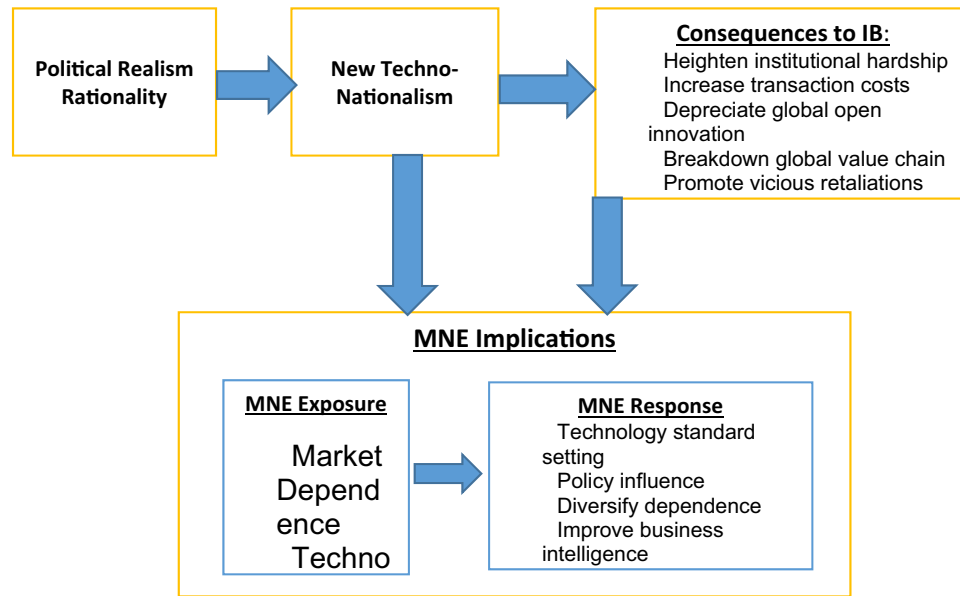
Political Realism Rationality

New Techno-Nationalism

Consequences to IB:
Heighten institutional hardship
Increase transaction costs
Depreciate global open innovation
Breakdown global value chain
Promote vicious retaliations

MNE Implications

MNE Exposure
Market Dependence
Techno

MNE Response
Technology standard setting
Policy influence
Diversify dependence
Improve business intelligence